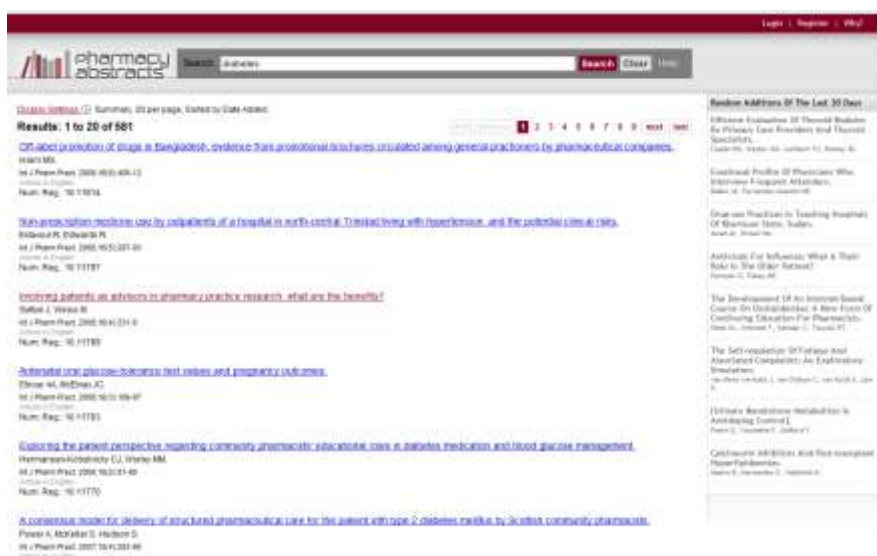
Login | Register | Why?

pharmacy abstracts

Search: diabetes Search Clear

Display Settings: Summary, 20 per page, Sorted by Date Added

Results: 1 to 20 of 581

1 2 3 4 5 6 7 8 9 next last

Off-label promotion of drugs in Bangladesh: evidence from promotional brochures circulated among general practitioners by pharmaceutical companies.
Islam MS.
Int J Pharm Pract. 2008;16(6):405-12
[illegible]
Num. Reg.: 10.11814

Non-prescription medicine use by outpatients of a hospital in north-central Trinidad living with hypertension, and the potential clinical risks.
Bridgeman R, Edwards R.
Int J Pharm Pract. 2008;16(5):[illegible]
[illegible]
Num. Reg.: 10.11787

Involving patients as advisors in pharmacy practice research: what are the benefits?
Sefton J, Weiss M.
Int J Pharm Pract. 2008;16(4):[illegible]
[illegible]
Num. Reg.: 10.11785

Antenatal oral glucose-tolerance test values and pregnancy outcomes.
Elnour AA, McElnay JC.
Int J Pharm Pract. 2008;16(3):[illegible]
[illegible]
Num. Reg.: 10.11783

Exploring the patient perspective regarding community pharmacists' educational roles in diabetes medication and blood glucose management.
Hermansyah-Kirkpatrick CJ, Worley MM.
Int J Pharm Pract. 2008;16(2):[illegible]
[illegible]
Num. Reg.: 10.11770

A consensus model for delivery of structured pharmaceutical care for the patient with type 2 diabetes mellitus by Scottish community pharmacists.
Power A, McKellar S, Hudson S.
Int J Pharm Pract. 2007;15(4):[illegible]

Random Additions Of The Last 30 Days

Effective Evaluation Of Thyroid Nodules By Primary Care Providers And Thyroid Specialists.
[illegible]

Emotional Profile Of Physicians Who Interview Frequent Attenders.
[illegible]

Diuresis Practices In Teaching Hospitals Of Khartoum State, Sudan.
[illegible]

Antivirals For Influenza: What Is Their Role In The Older Patient?
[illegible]

The Development Of An Internet-based Course On Osteoarthritis: A New Form Of Continuing Education For Pharmacists.
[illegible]

The Self-regulation Of Fatigue And Associated Complaints: An Exploratory Simulation.
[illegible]

[Urinary Resistance Metabolites In Antidoping Control].
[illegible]

Calcineurin Inhibition And Post-transplant Hyperlipidaemias.
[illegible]